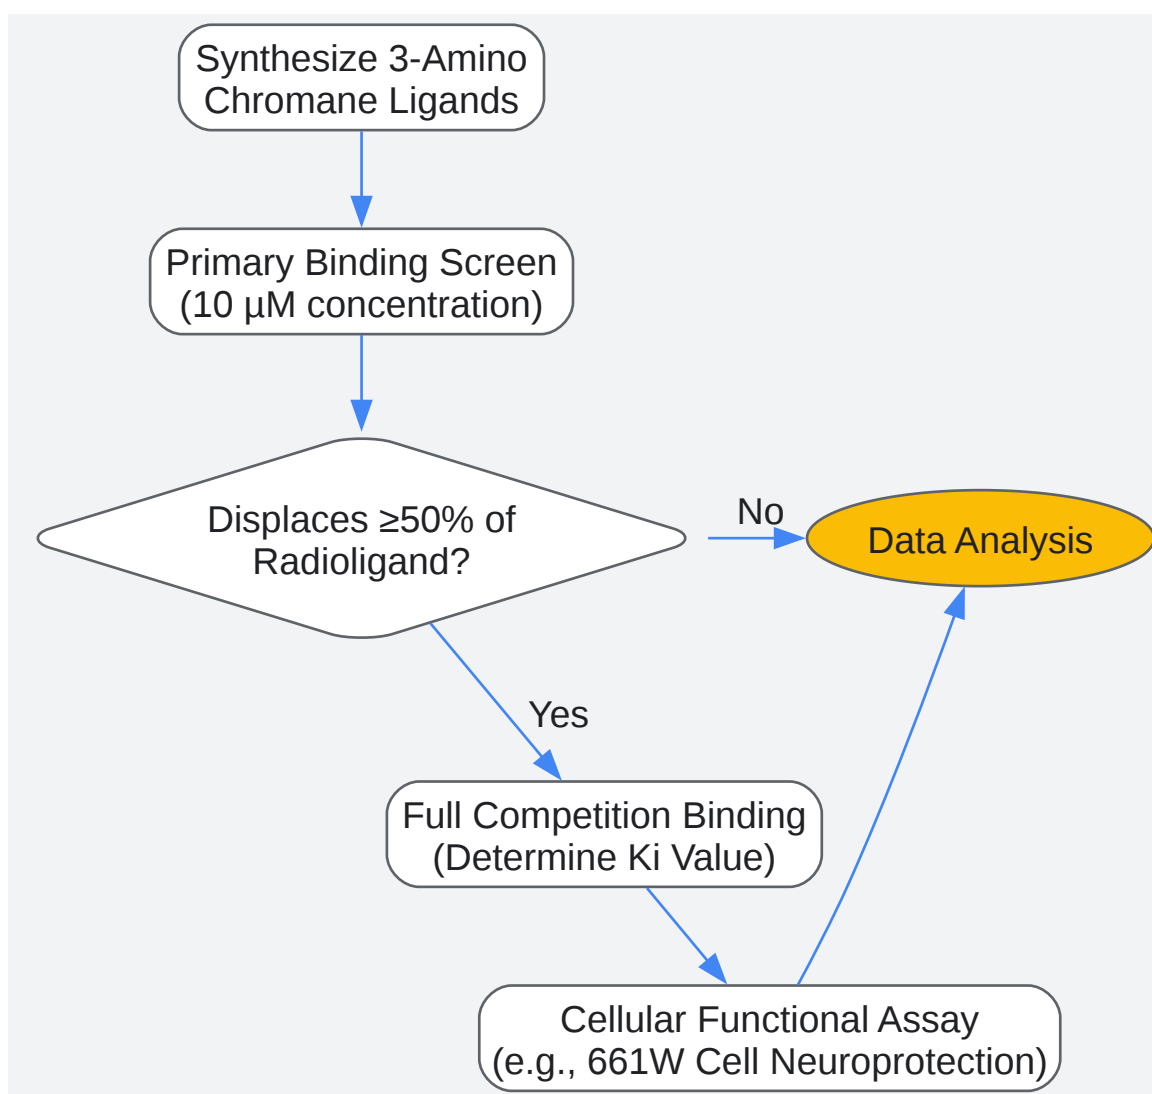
Synthesize 3-Amino Chromane Ligands

Primary Binding Screen (10 µM concentration)

Displaces ≥50% of Radioligand?

No

Data Analysis

Yes

Full Competition Binding (Determine Ki Value)

Cellular Functional Assay (e.g., 661W Cell Neuroprotection)